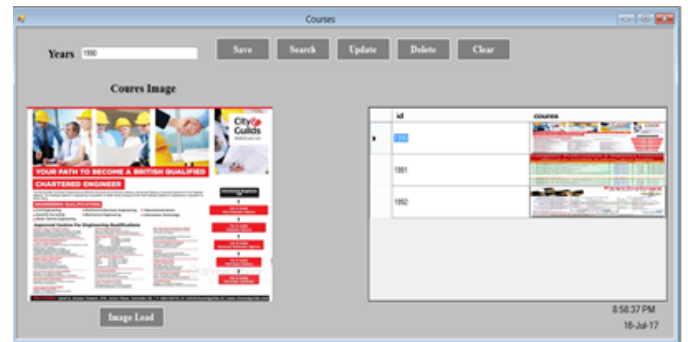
Courses

Years 1990

Save Search Update Delete Clear

Coures Image

City & Guilds

YOUR PATH TO BECOME A BRITISH QUALIFIED

CHARTERED ENGINEER

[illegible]

Image Load

| | id | courses |
|---|---|---|
| ▸ | 1990 | |
| | 1991 | |
| | 1992 | |

8:58:37 PM
16-Jul-17